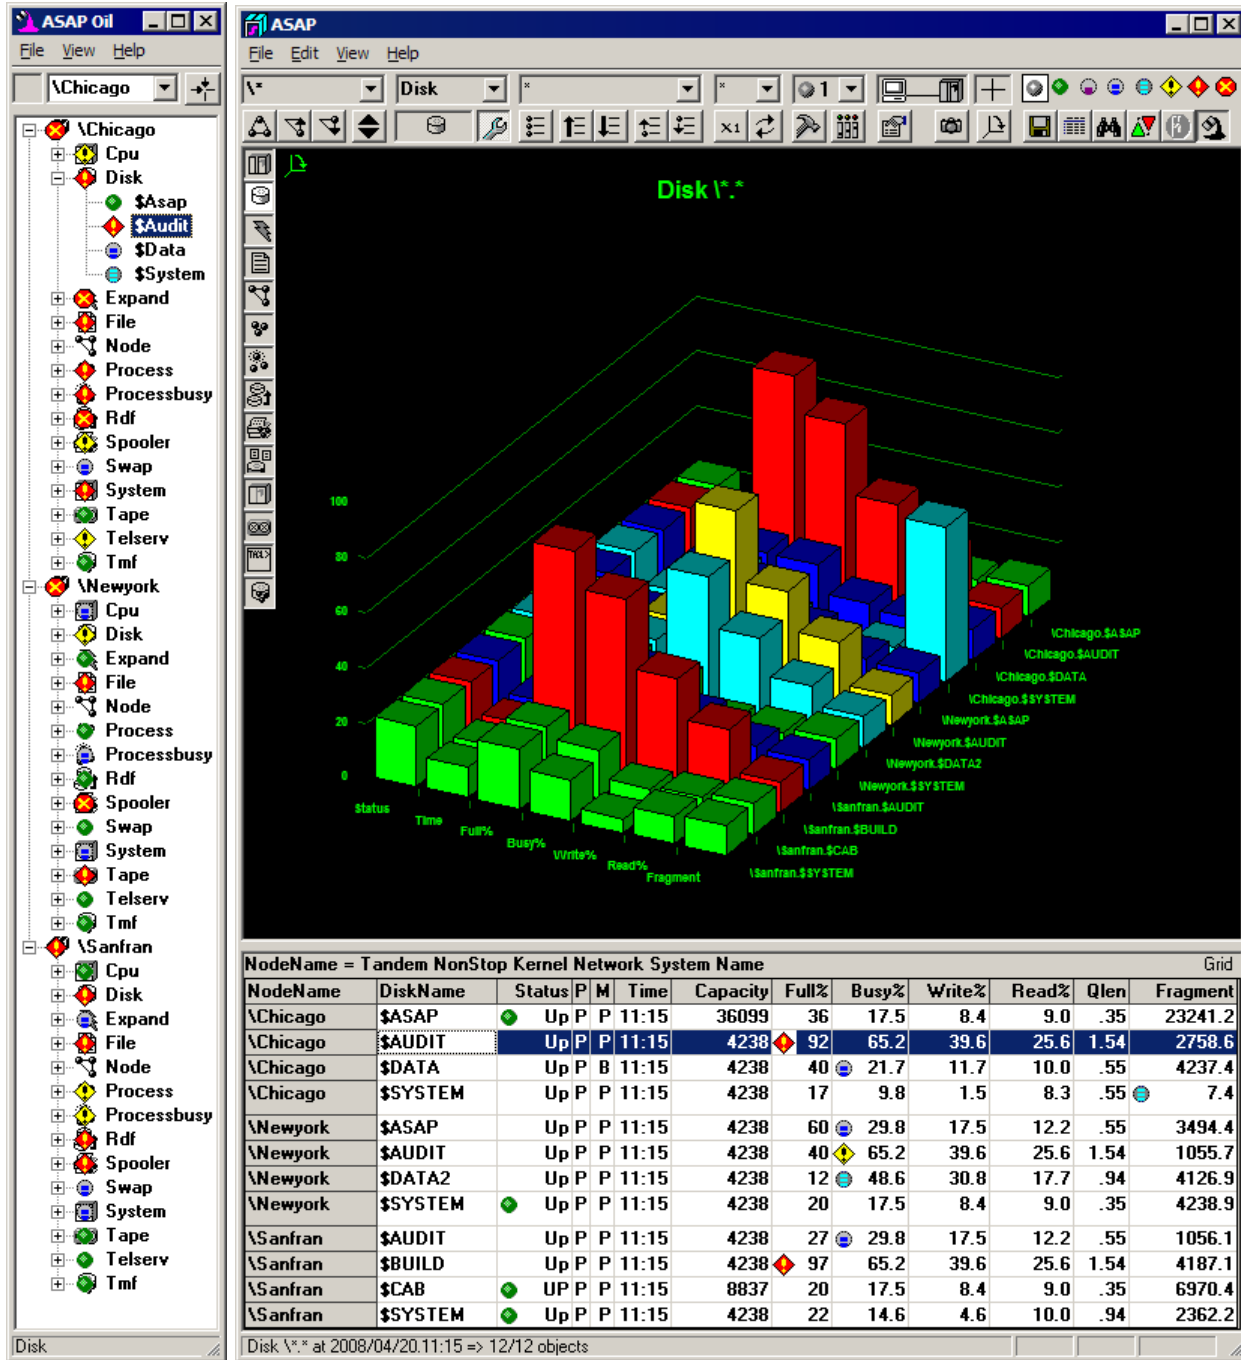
ASAP Oil
File View Help
\Chicago
\Chicago
Cpu
Disk
$Asap
$Audit
$Data
$System
Expand
File
Node
Process
Processbusy
Rdf
Spooler
Swap
System
Tape
Telserv
Tmf
\Newyork
Cpu
Disk
Expand
File
Node
Process
Processbusy
Rdf
Spooler
Swap
System
Tape
Telserv
Tmf
\Sanfran
Cpu
Disk
Expand
File
Node
Process
Processbusy
Rdf
Spooler
Swap
System
Tape
Telserv
Tmf
Disk

ASAP
File Edit View Help
\* Disk * * 1

Disk \*.*

100
80
60
40
20
0
Status Time Full% Busy% Write% Read% Fragment
\Chicago.$ASAP
\Chicago.$AUDIT
\Chicago.$DATA
\Chicago.$SYSTEM
\Newyork.$ASAP
\Newyork.$AUDIT
\Newyork.$DATA2
\Newyork.$SYSTEM
\Sanfran.$AUDIT
\Sanfran.$BUILD
\Sanfran.$CAB
\Sanfran.$SYSTEM

NodeName = Tandem NonStop Kernel Network System Name Grid

| NodeName | DiskName | Status | P | M | Time | Capacity | Full% | Busy% | Write% | Read% | Qlen | Fragment |
|---|---|---|---|---|---|---|---|---|---|---|---|---|
| \Chicago | $ASAP | Up | P | P | 11:15 | 36099 | 36 | 17.5 | 8.4 | 9.0 | .35 | 23241.2 |
| \Chicago | $AUDIT | Up | P | P | 11:15 | 4238 | 92 | 65.2 | 39.6 | 25.6 | 1.54 | 2758.6 |
| \Chicago | $DATA | Up | P | B | 11:15 | 4238 | 40 | 21.7 | 11.7 | 10.0 | .55 | 4237.4 |
| \Chicago | $SYSTEM | Up | P | P | 11:15 | 4238 | 17 | 9.8 | 1.5 | 8.3 | .55 | 7.4 |
| \Newyork | $ASAP | Up | P | P | 11:15 | 4238 | 60 | 29.8 | 17.5 | 12.2 | .55 | 3494.4 |
| \Newyork | $AUDIT | Up | P | P | 11:15 | 4238 | 40 | 65.2 | 39.6 | 25.6 | 1.54 | 1055.7 |
| \Newyork | $DATA2 | Up | P | P | 11:15 | 4238 | 12 | 48.6 | 30.8 | 17.7 | .94 | 4126.9 |
| \Newyork | $SYSTEM | Up | P | P | 11:15 | 4238 | 20 | 17.5 | 8.4 | 9.0 | .35 | 4238.9 |
| \Sanfran | $AUDIT | Up | P | P | 11:15 | 4238 | 27 | 29.8 | 17.5 | 12.2 | .55 | 1056.1 |
| \Sanfran | $BUILD | Up | P | P | 11:15 | 4238 | 97 | 65.2 | 39.6 | 25.6 | 1.54 | 4187.1 |
| \Sanfran | $CAB | UP | P | P | 11:15 | 8837 | 20 | 17.5 | 8.4 | 9.0 | .35 | 6970.4 |
| \Sanfran | $SYSTEM | Up | P | P | 11:15 | 4238 | 22 | 14.6 | 4.6 | 10.0 | .94 | 2362.2 |

Disk \*.* at 2008/04/20.11:15 => 12/12 objects